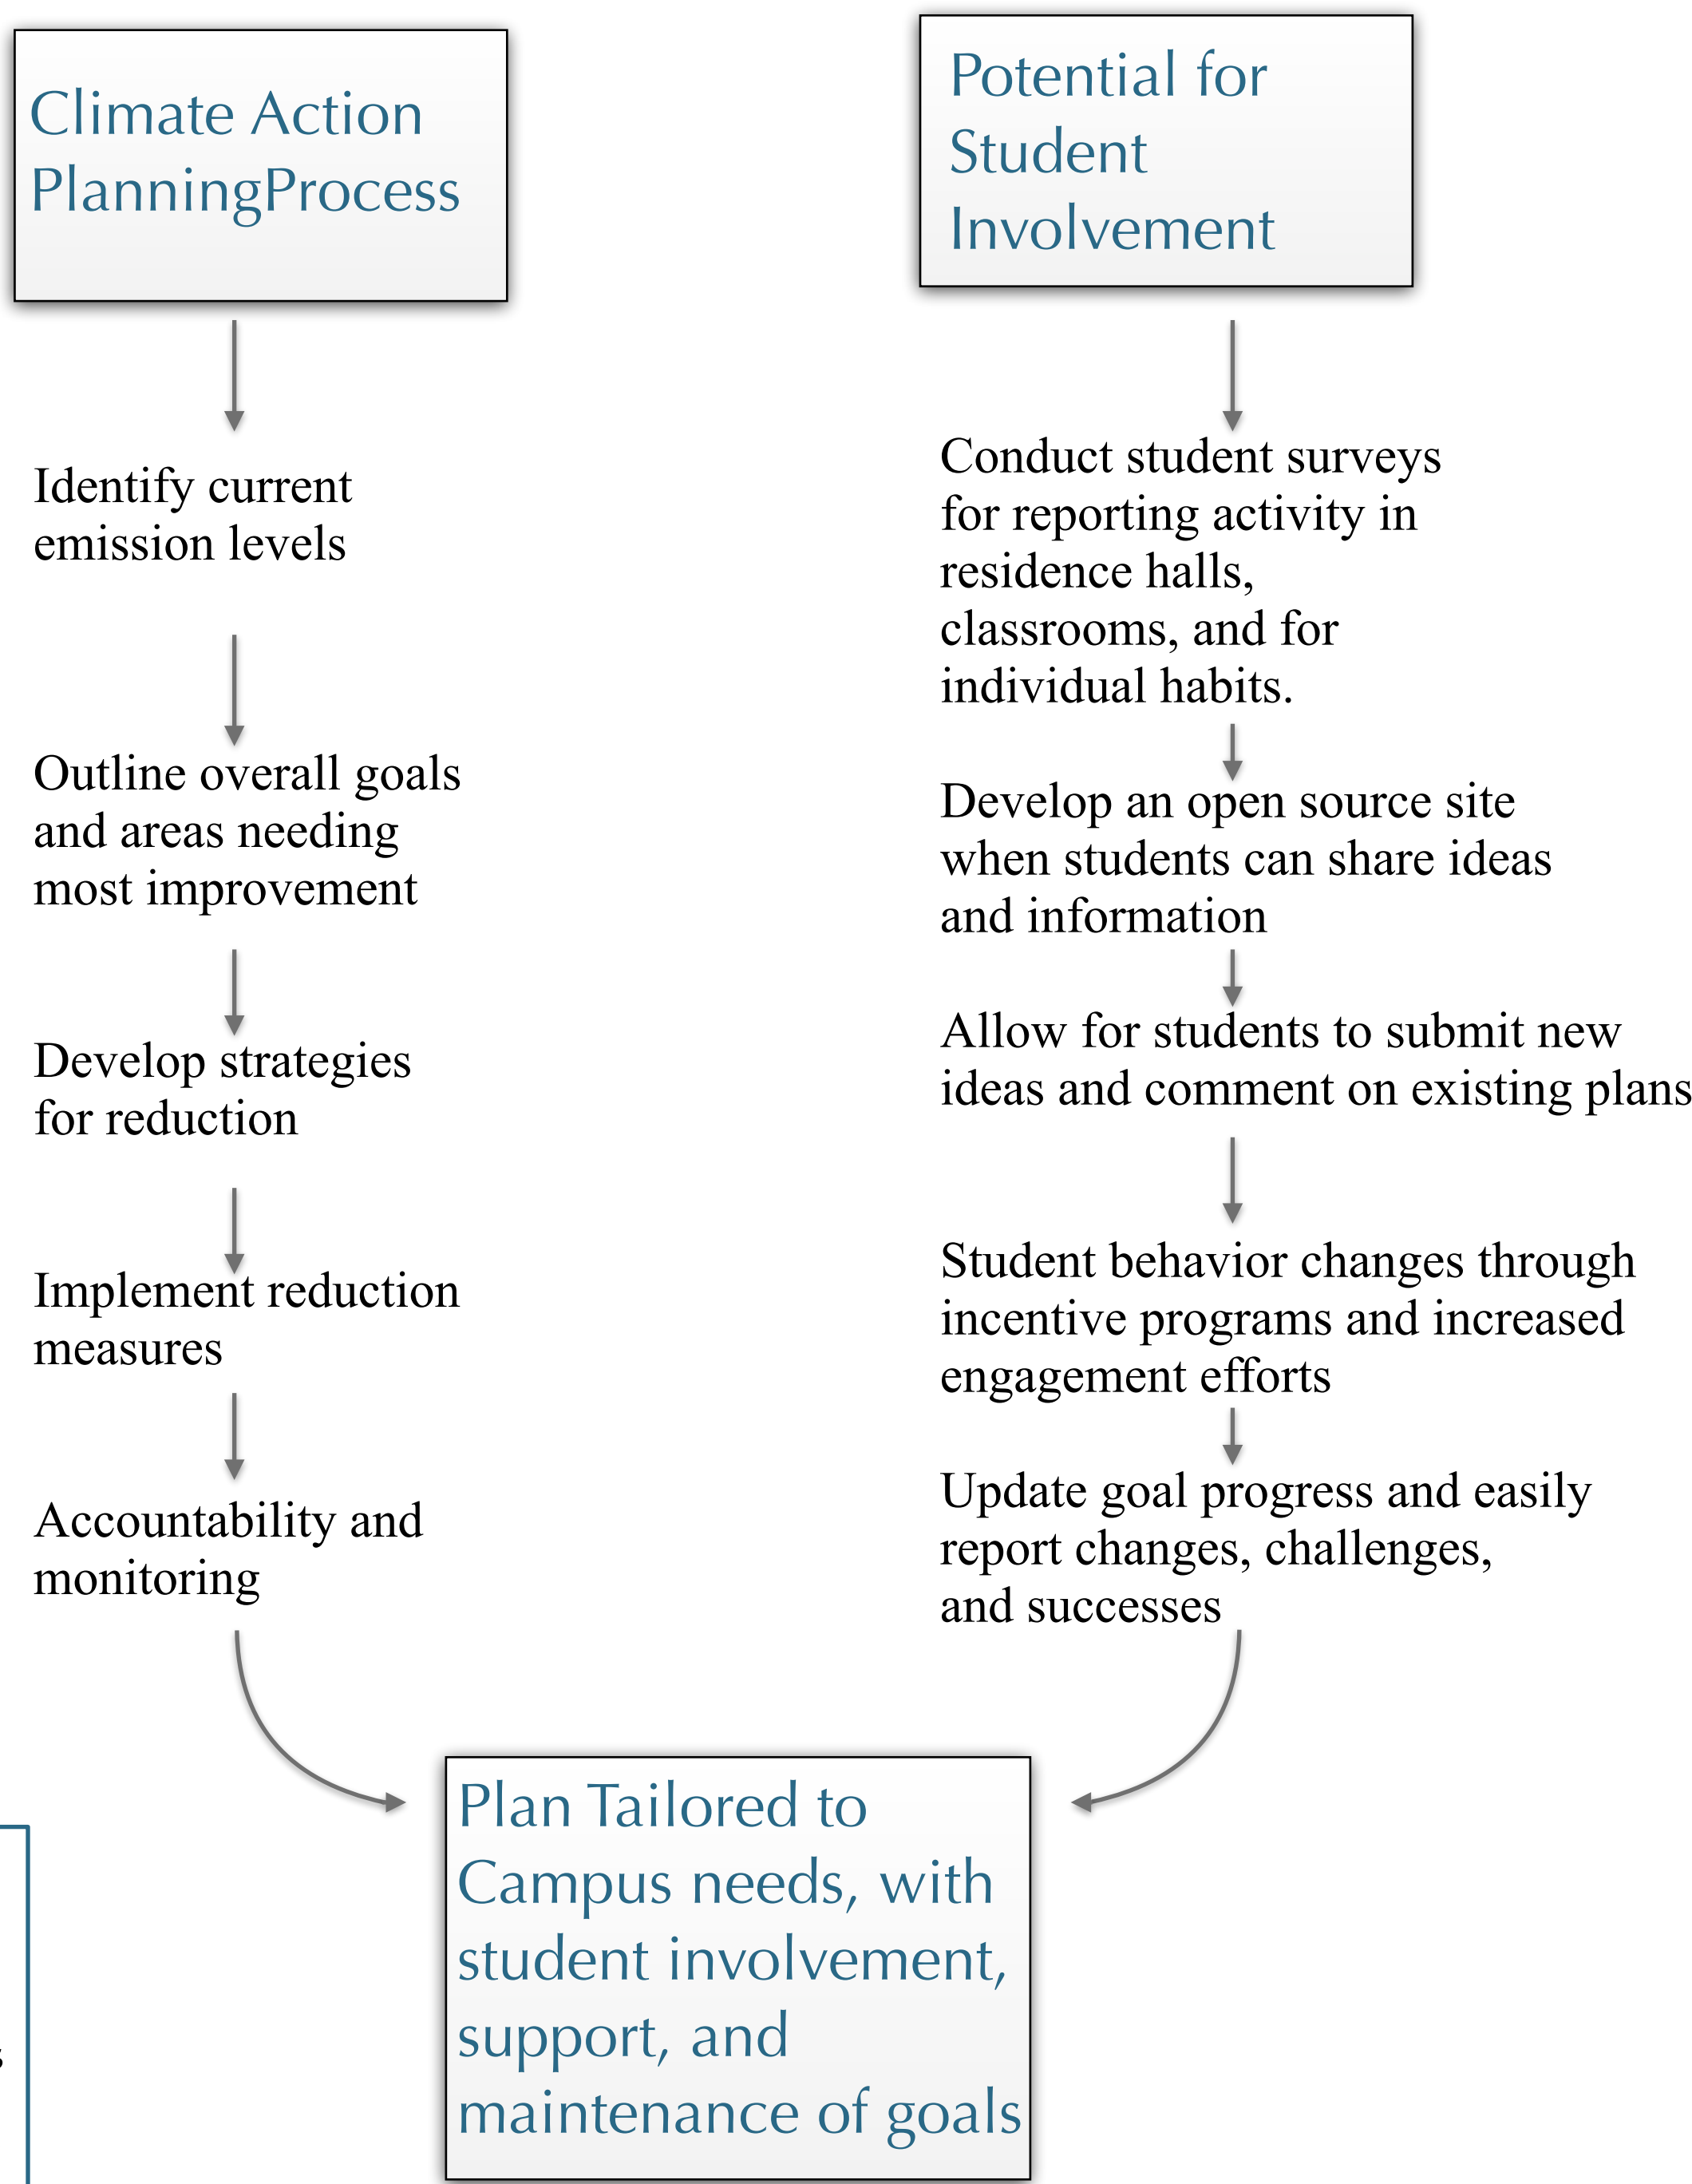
Climate Action PlanningProcess

Identify current emission levels

Outline overall goals and areas needing most improvement

Develop strategies for reduction

Implement reduction measures

Accountability and monitoring

Potential for Student Involvement

Conduct student surveys for reporting activity in residence halls, classrooms, and for individual habits.

Develop an open source site when students can share ideas and information

Allow for students to submit new ideas and comment on existing plans

Student behavior changes through incentive programs and increased engagement efforts

Update goal progress and easily report changes, challenges, and successes

Plan Tailored to Campus needs, with student involvement, support, and maintenance of goals